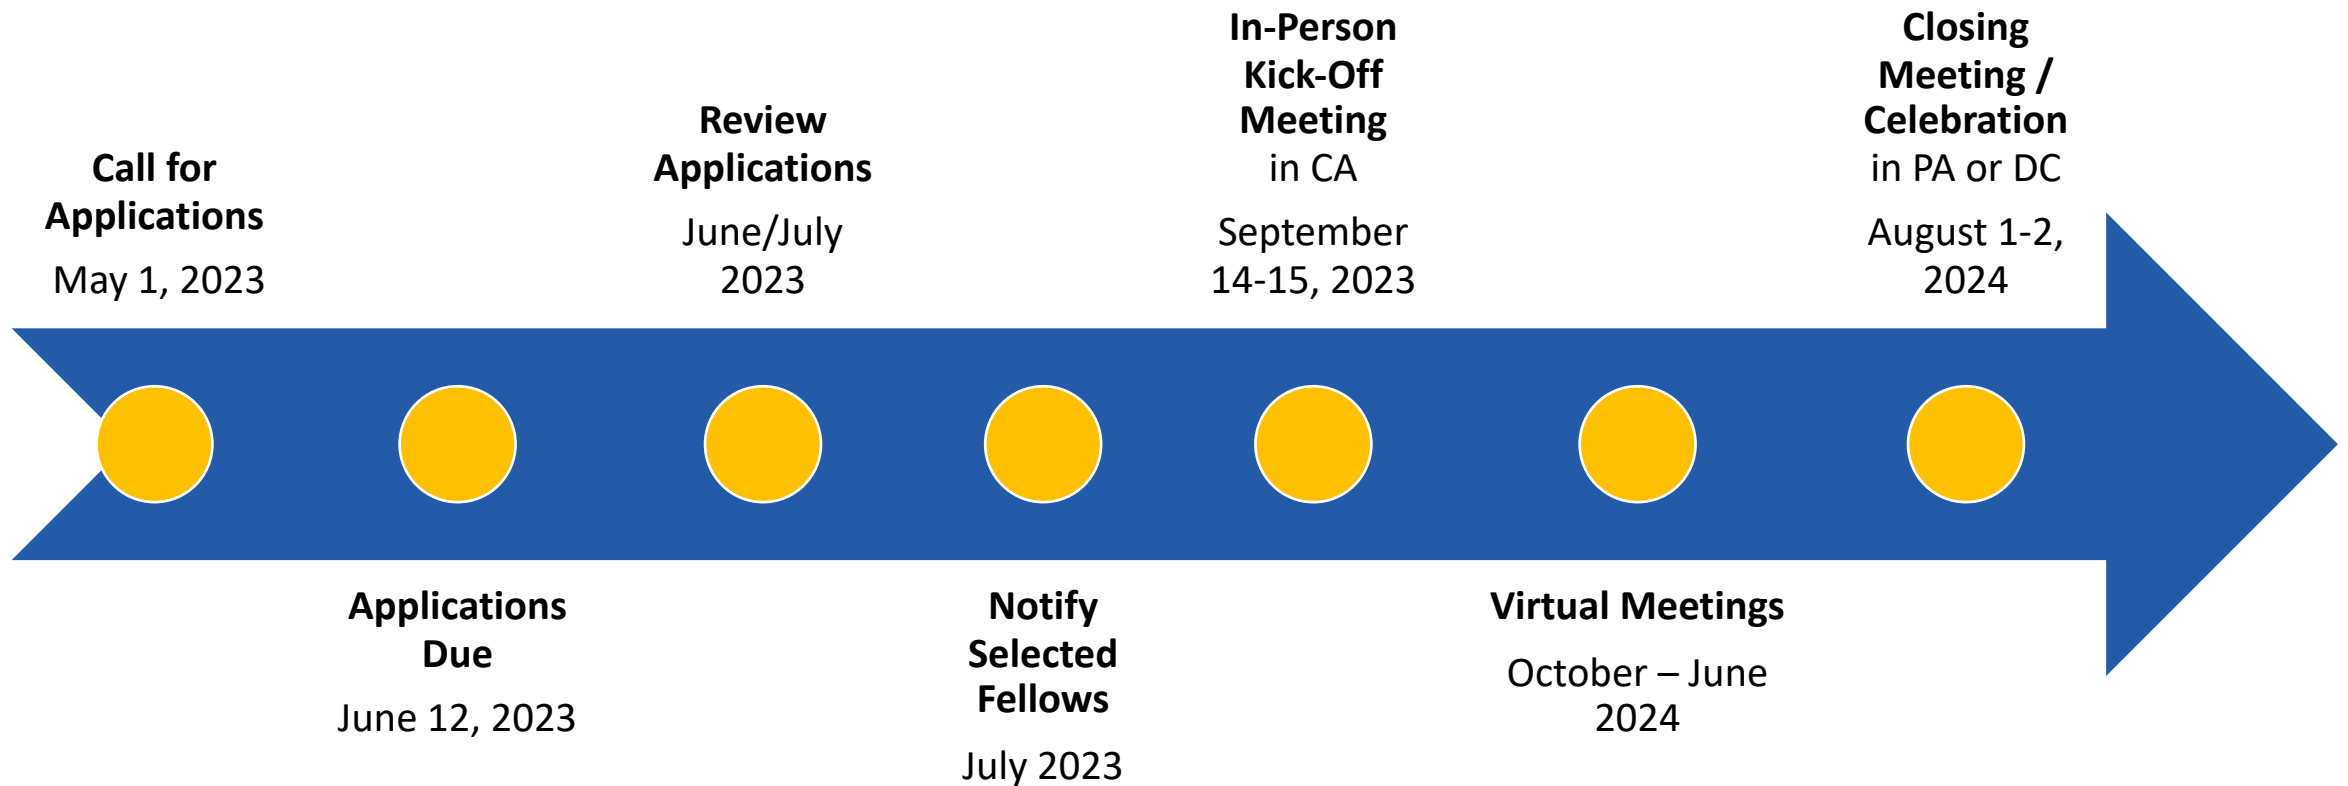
Call for Applications
May 1, 2023

Applications Due
June 12, 2023

Review Applications
June/July 2023

Notify Selected Fellows
July 2023

In-Person Kick-Off Meeting in CA
September 14-15, 2023

Virtual Meetings
October – June 2024

Closing Meeting / Celebration in PA or DC
August 1-2, 2024